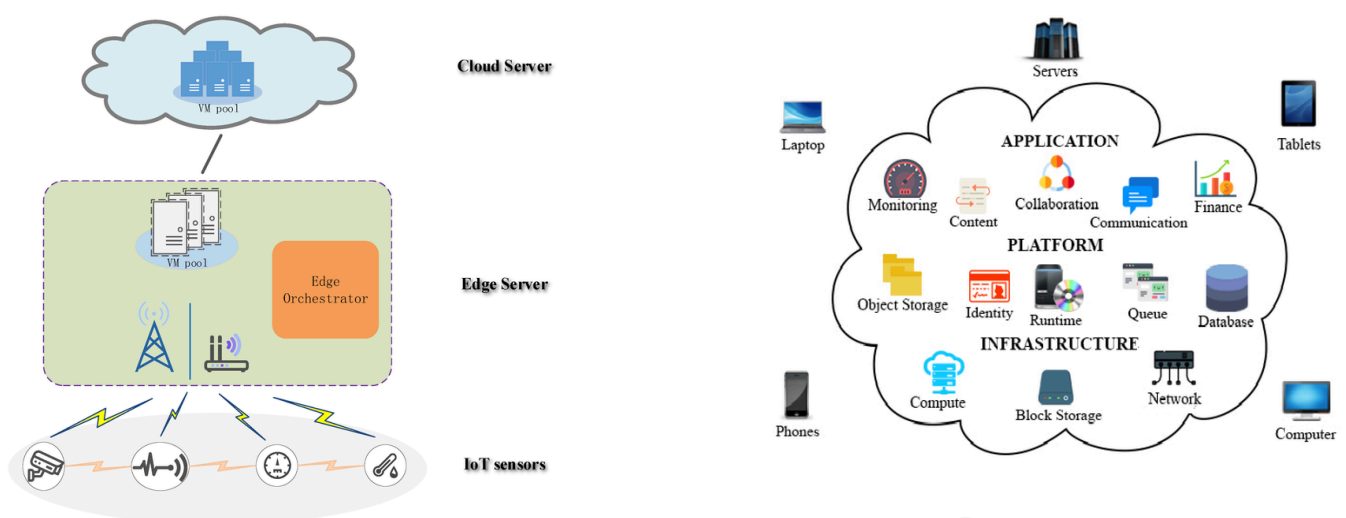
VM pool

Cloud Server

VM pool

Edge Orchestrator

Edge Server

IoT sensors

Servers

Laptop

Tablets

APPLICATION

Monitoring

Content

Collaboration

Communication

Finance

PLATFORM

Object Storage

Identity

Runtime

Queue

Database

INFRASTRUCTURE

Compute

Block Storage

Network

Phones

Computer